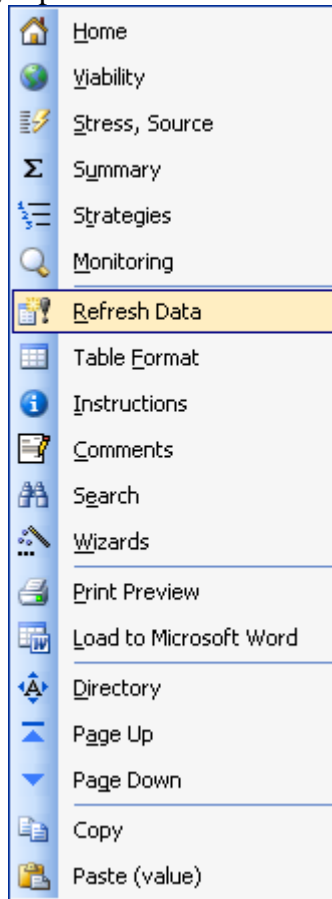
Home
Viability
Stress, Source
Summary
Strategies
Monitoring
Refresh Data
Table Format
Instructions
Comments
Search
Wizards
Print Preview
Load to Microsoft Word
Directory
Page Up
Page Down
Copy
Paste (value)